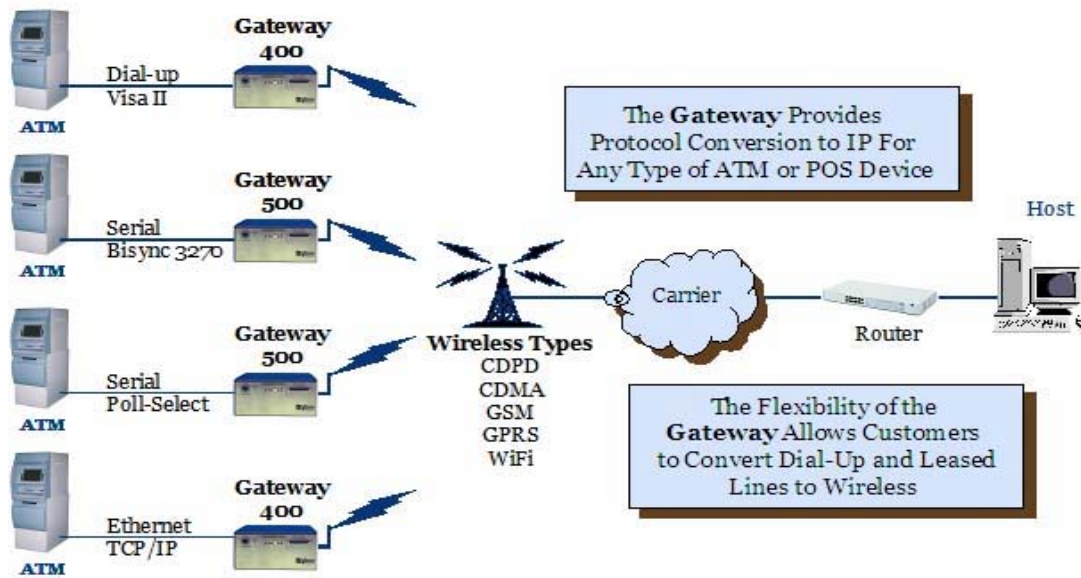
Gateway 400

Dial-up Visa II

ATM

The Gateway Provides Protocol Conversion to IP For Any Type of ATM or POS Device

Gateway 500

Serial Bisync 3270

ATM

Host

Carrier

Router

Wireless Types
CDPD
CDMA
GSM
GPRS
WiFi

Gateway 500

Serial Poll-Select

ATM

The Flexibility of the Gateway Allows Customers to Convert Dial-Up and Leased Lines to Wireless

Gateway 400

Ethernet TCP/IP

ATM